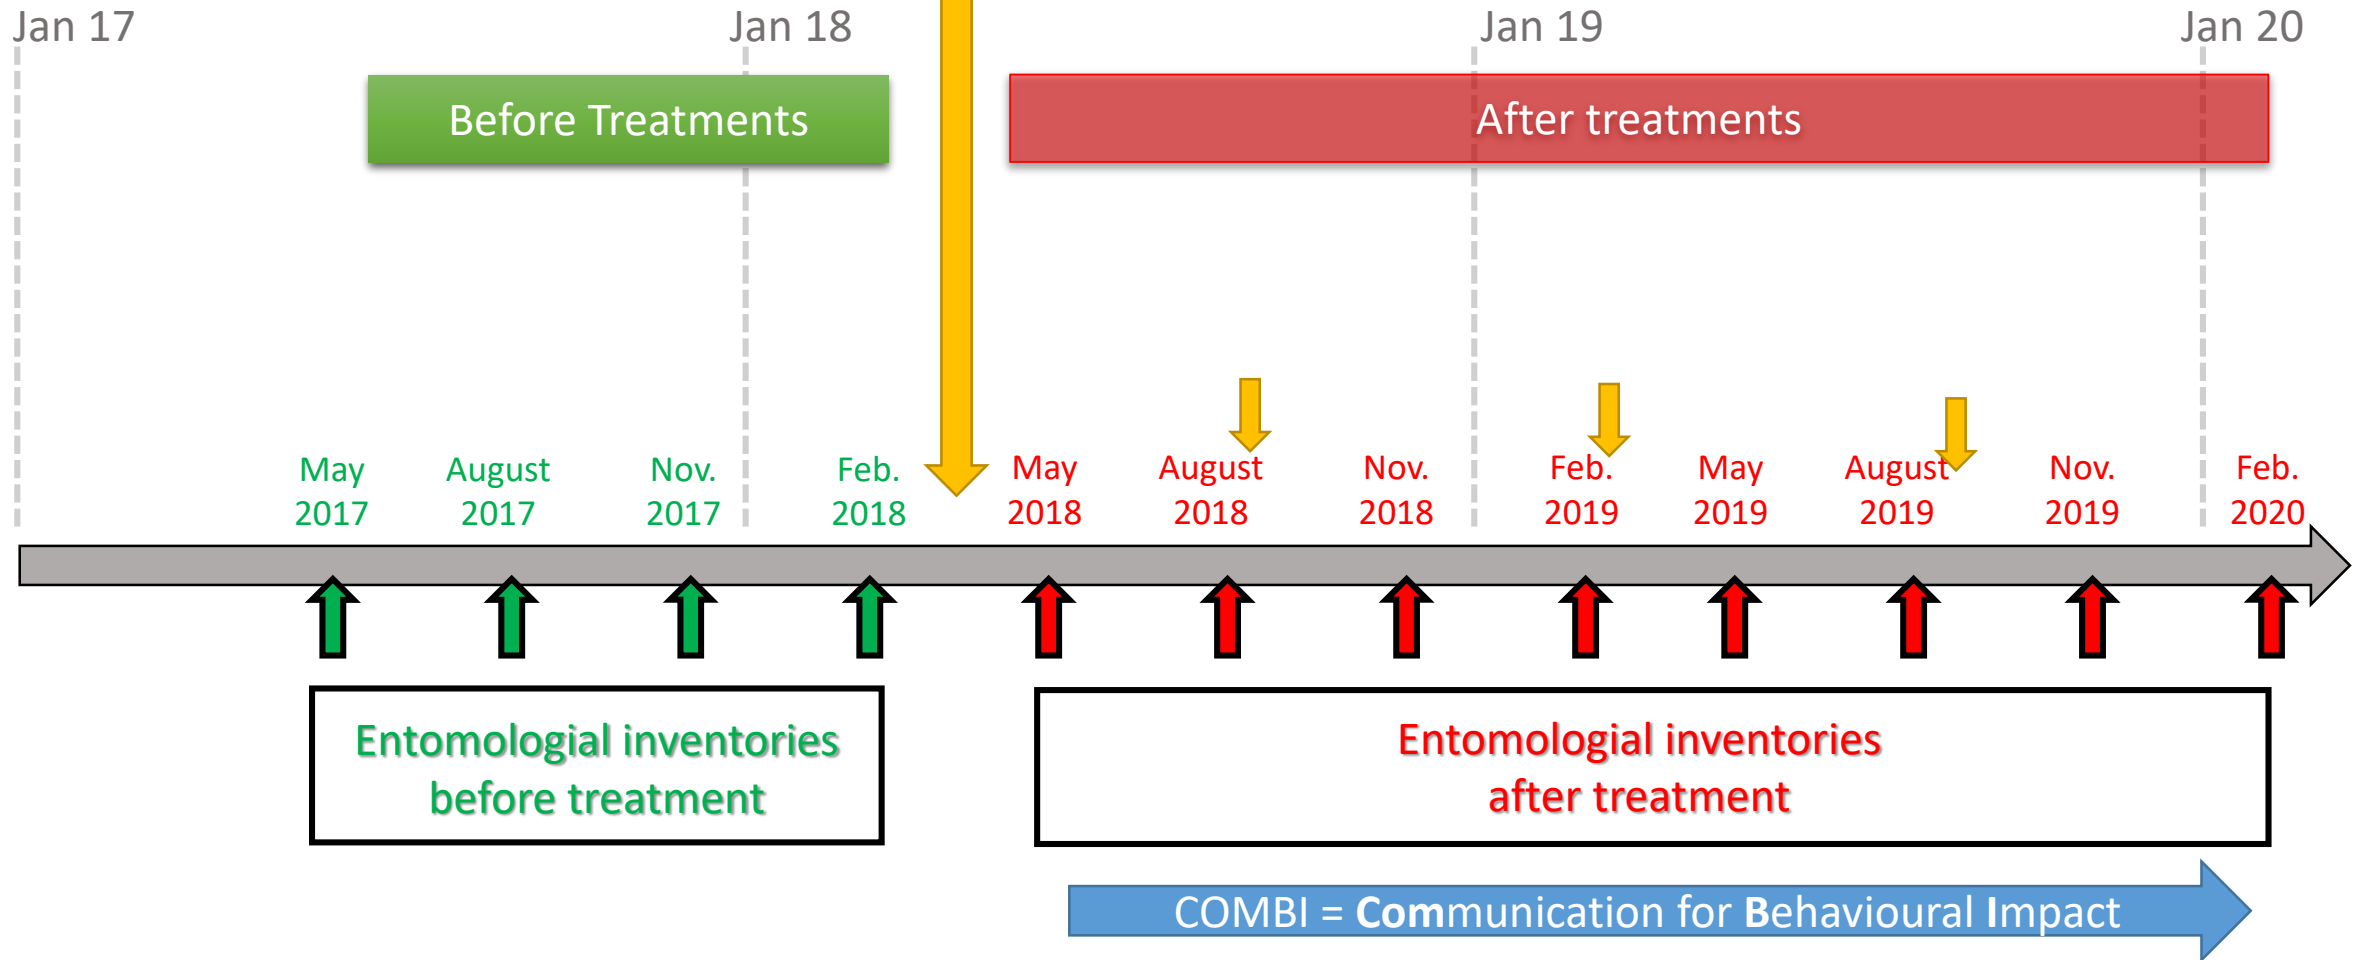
Jan 17
Jan 18
Jan 19
Jan 20

Before Treatments

After treatments

May 2017
August 2017
Nov. 2017
Feb. 2018
May 2018
August 2018
Nov. 2018
Feb. 2019
May 2019
August 2019
Nov. 2019
Feb. 2020

Entomologial inventories before treatment

Entomologial inventories after treatment

COMBI = **Com**munication for **B**ehavioural **I**mpact